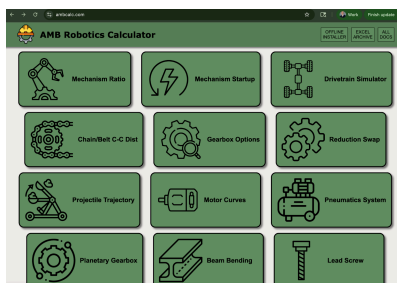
ambcalc.com

Work

Finish update

AMB Robotics Calculator

OFFLINE INSTALLER

EXCEL ARCHIVE

ALL DOCS

Mechanism Ratio

Mechanism Startup

Drivetrain Simulator

Chain/Belt C-C Dist

Gearbox Options

Reduction Swap

Projectile Trajectory

Motor Curves

Pneumatics System

Planetary Gearbox

Beam Bending

Lead Screw